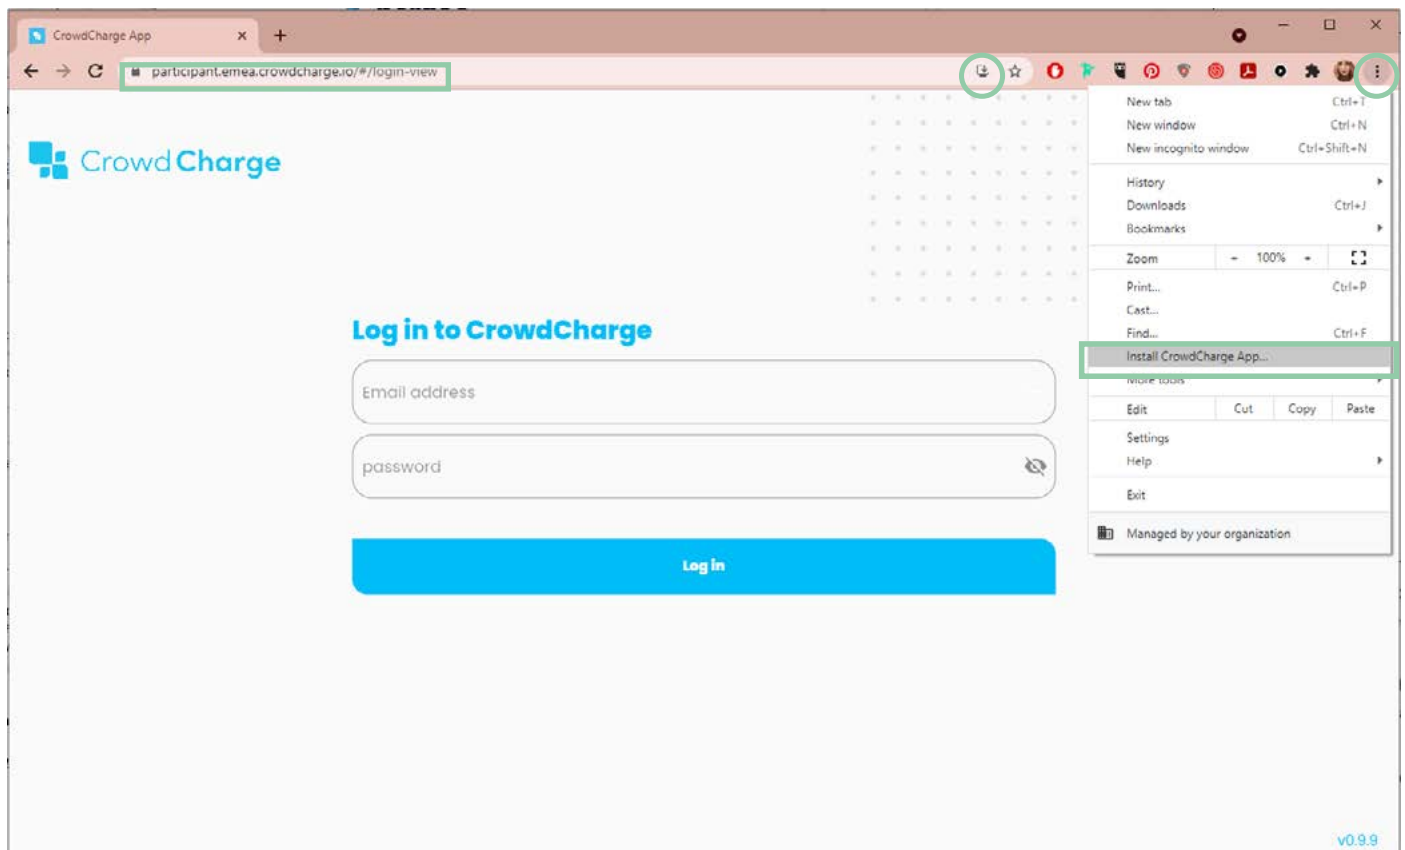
CrowdCharge App ×

participant.emea.crowdcharge.io/#/login-view

Crowd Charge

Log in to CrowdCharge

Email address

password

Log in

v0.9.9

New tab Ctrl+T
New window Ctrl+N
New incognito window Ctrl+Shift+N
History
Downloads Ctrl+J
Bookmarks
Zoom - 100% +
Print... Ctrl+P
Cast...
Find... Ctrl+F
Install CrowdCharge App...
More tools
Edit Cut Copy Paste
Settings
Help
Exit
Managed by your organization